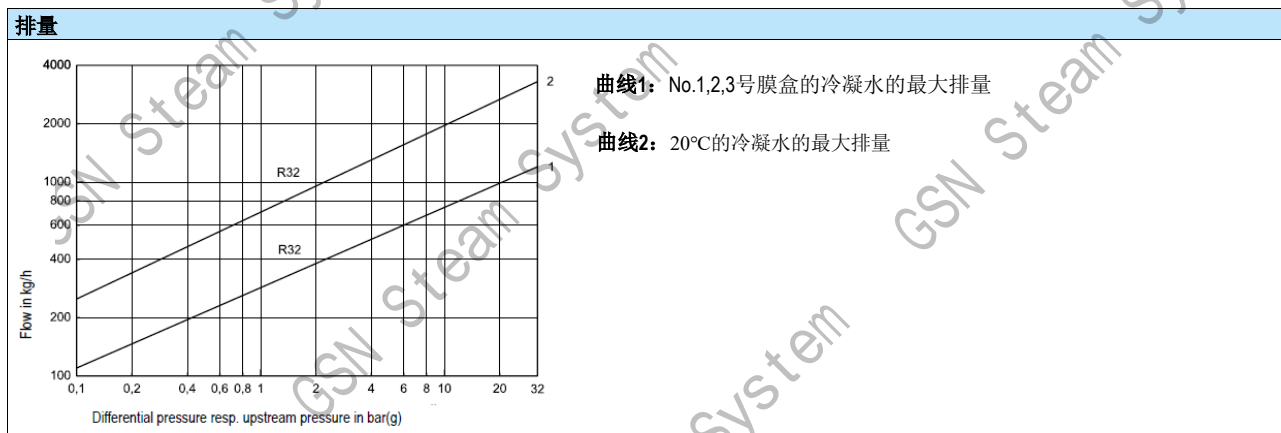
排量

4000
2000
1000
800
600
400
200
100
Flow in kg/h

2
1
R32
R32

0,1 0,2 0,4 0,6 0,8 1 2 4 6 8 10 20 32
Differential pressure resp. upstream pressure in bar(g)

曲线1：No.1,2,3号膜盒的冷凝水的最大排量

曲线2：20℃的冷凝水的最大排量

GSN Steam System
GSN Steam System
GSN Steam System
GSN Steam System